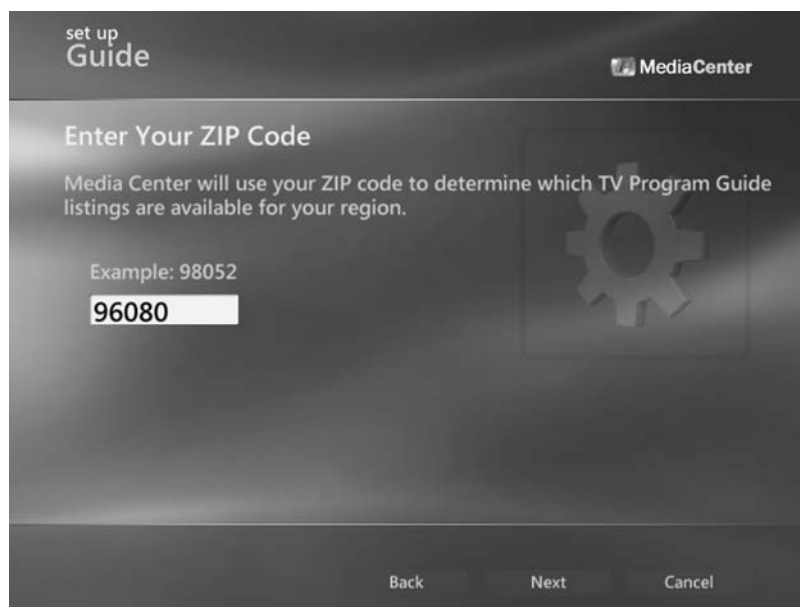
set up
Guide

MediaCenter

Enter Your ZIP Code

Media Center will use your ZIP code to determine which TV Program Guide listings are available for your region.

Example: 98052

96080

Back Next Cancel